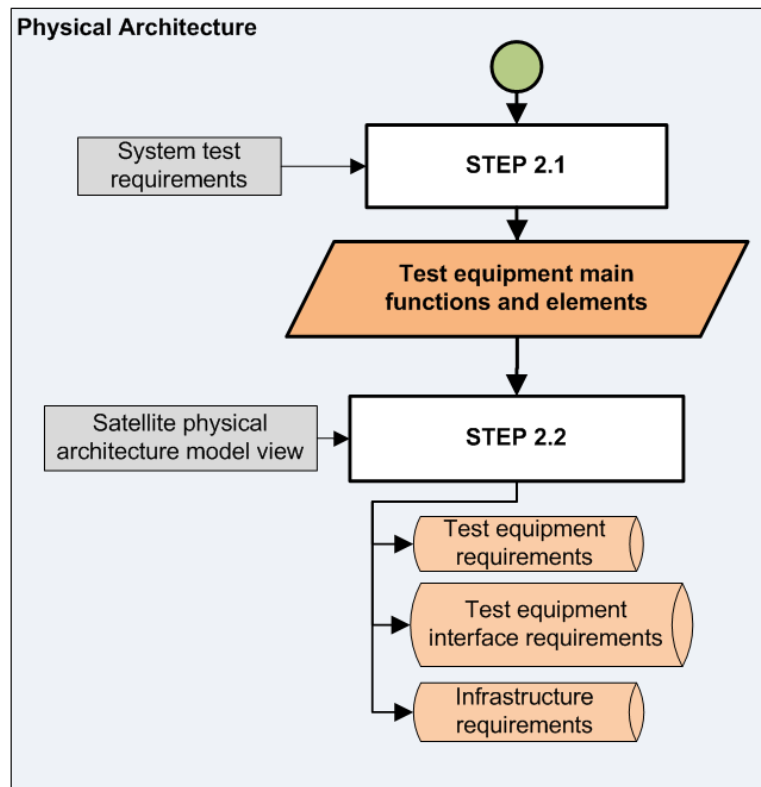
Physical Architecture

System test requirements

STEP 2.1

Test equipment main functions and elements

Satellite physical architecture model view

STEP 2.2

Test equipment requirements

Test equipment interface requirements

Infrastructure requirements